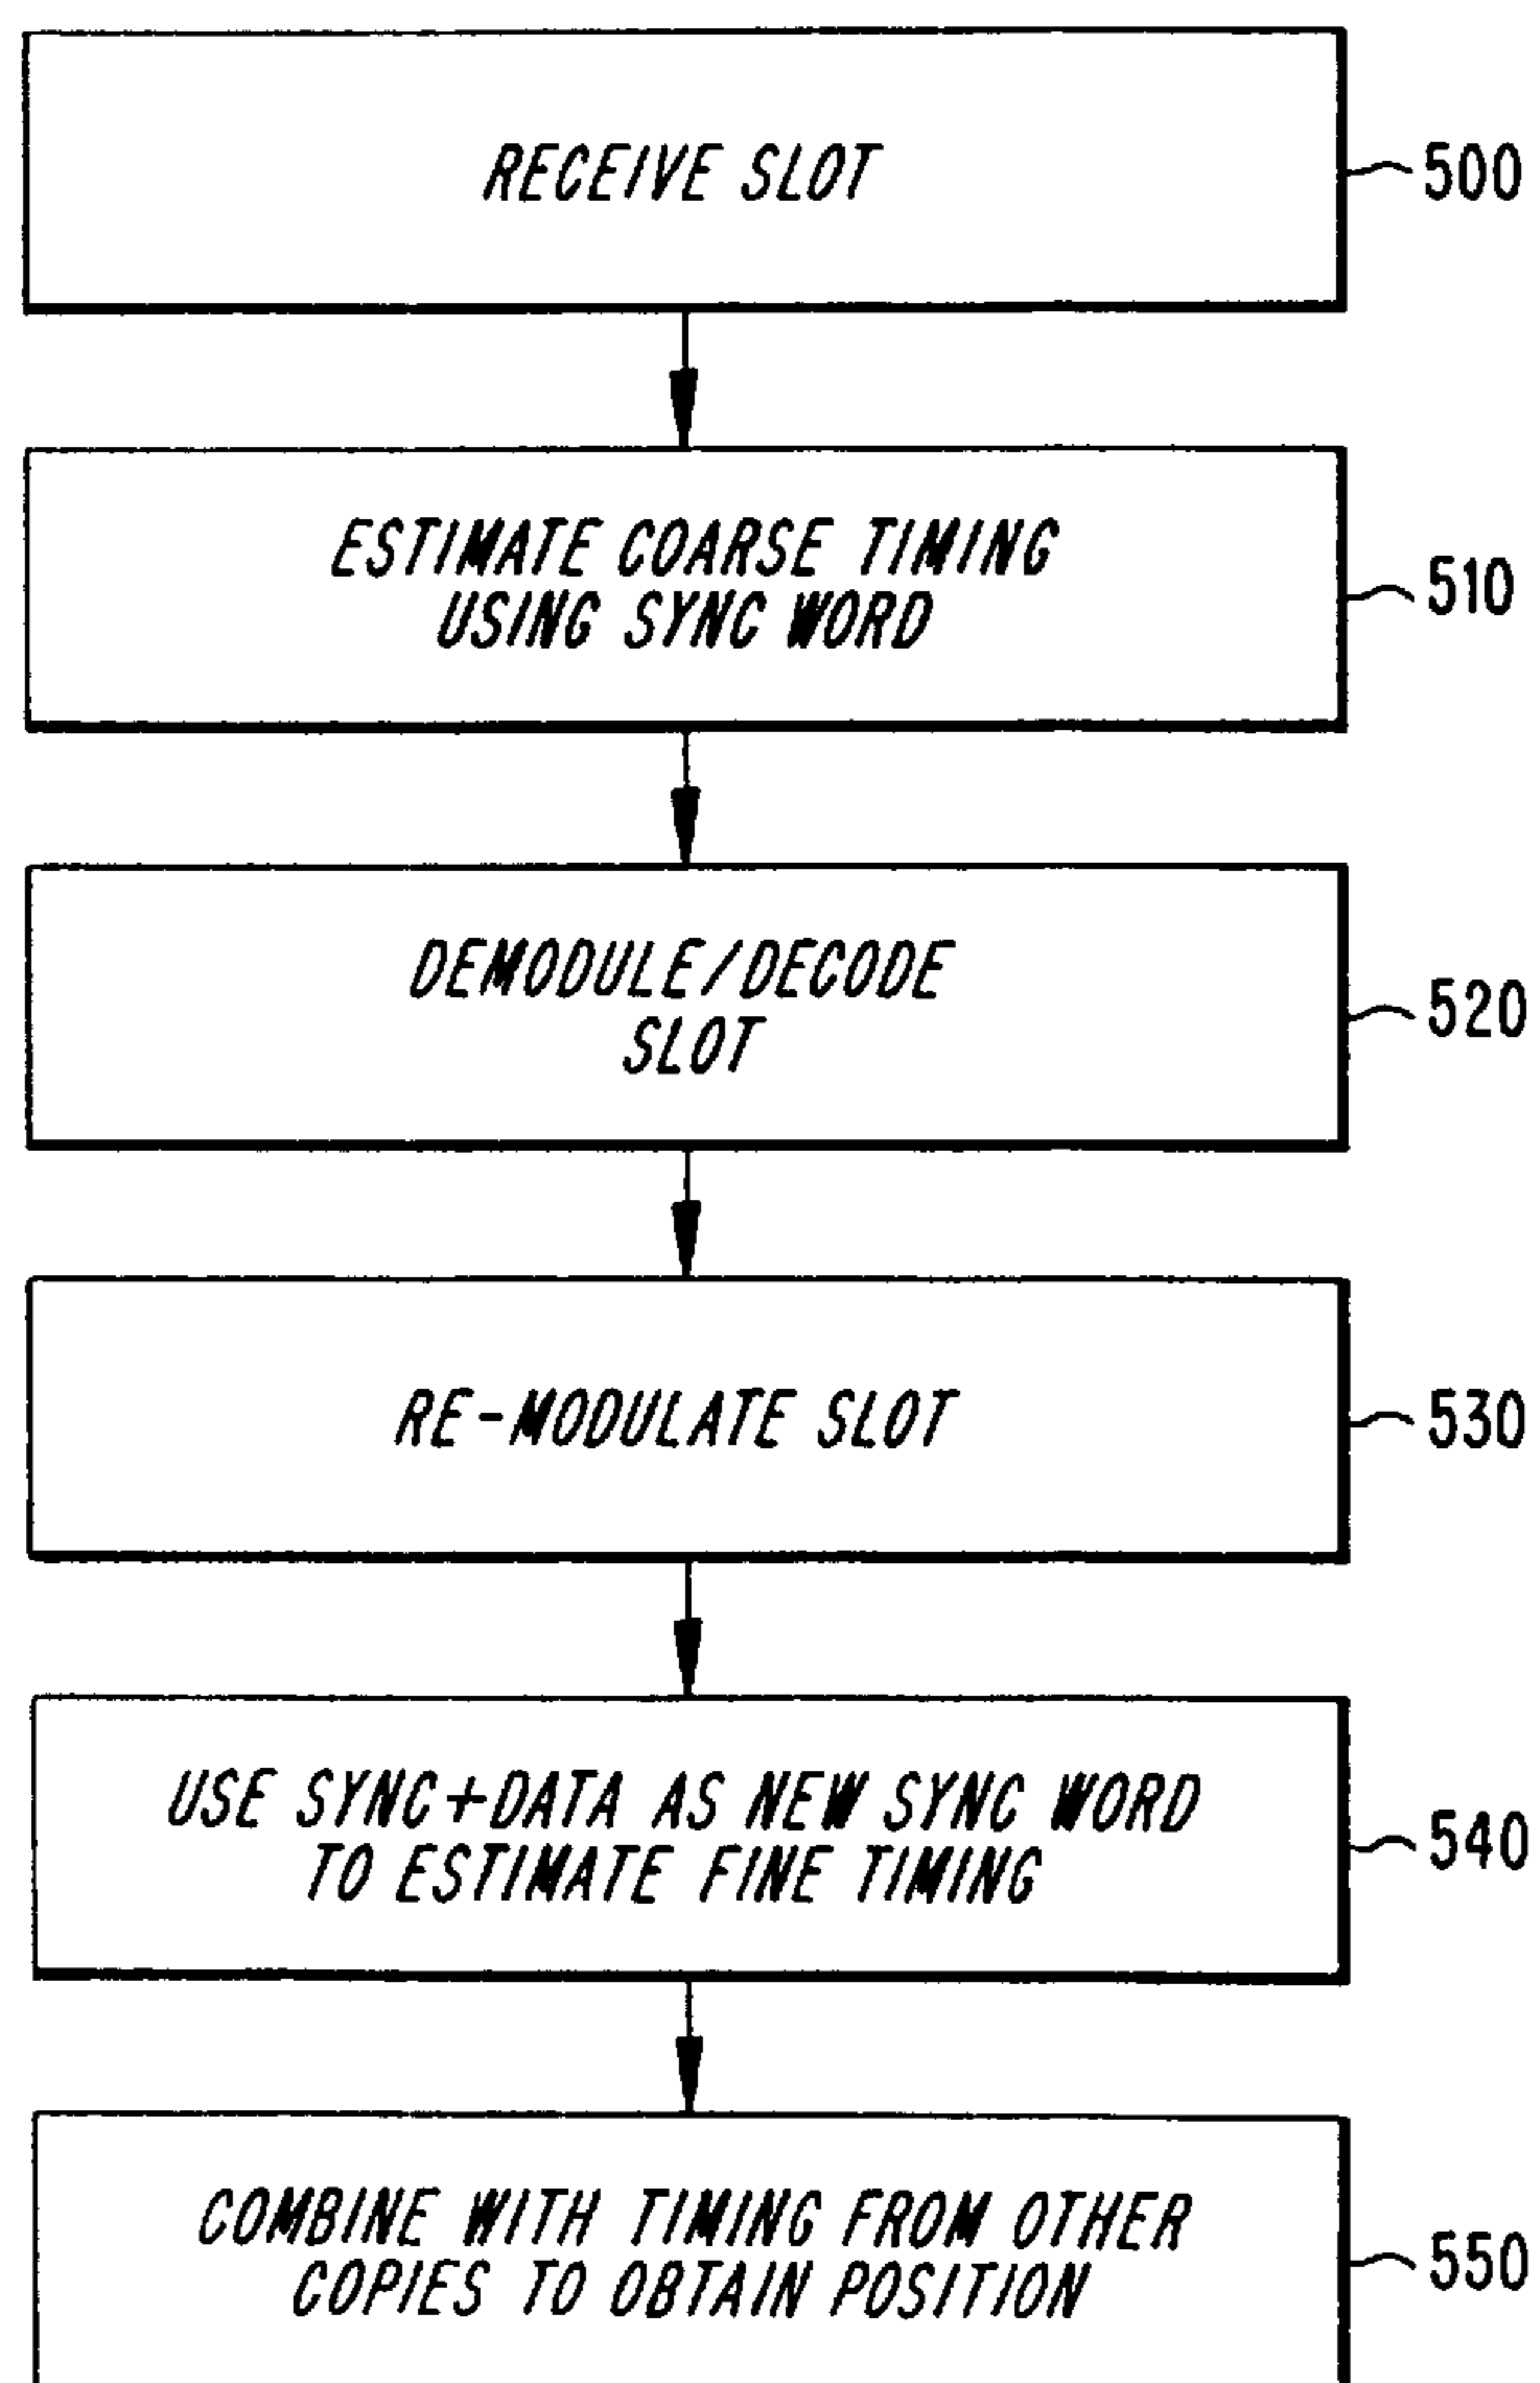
RECEIVE SLOT

500

ESTIMATE COARSE TIMING USING SYNC WORD

510

DEMODULE/DECODE SLOT

520

RE-MODULATE SLOT

530

USE SYNC+DATA AS NEW SYNC WORD TO ESTIMATE FINE TIMING

540

COMBINE WITH TIMING FROM OTHER COPIES TO OBTAIN POSITION

550